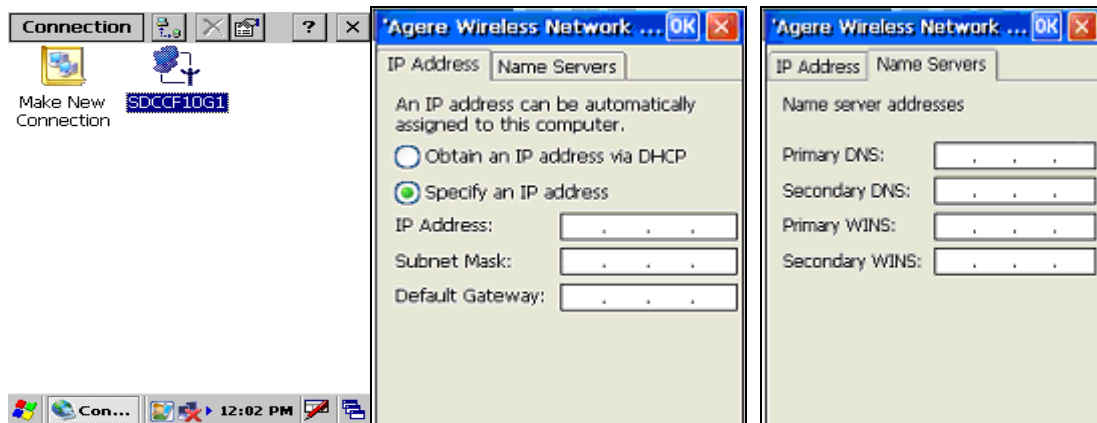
Connection ? ×

Make New Connection

SDCCF10G1

Con... 12:02 PM

'Agere Wireless Network ... OK ×

IP Address | Name Servers

An IP address can be automatically assigned to this computer.

Obtain an IP address via DHCP

Specify an IP address

IP Address: . . .

Subnet Mask: . . .

Default Gateway: . . .

'Agere Wireless Network ... OK ×

IP Address | Name Servers

Name server addresses

Primary DNS: . . .

Secondary DNS: . . .

Primary WINS: . . .

Secondary WINS: . . .